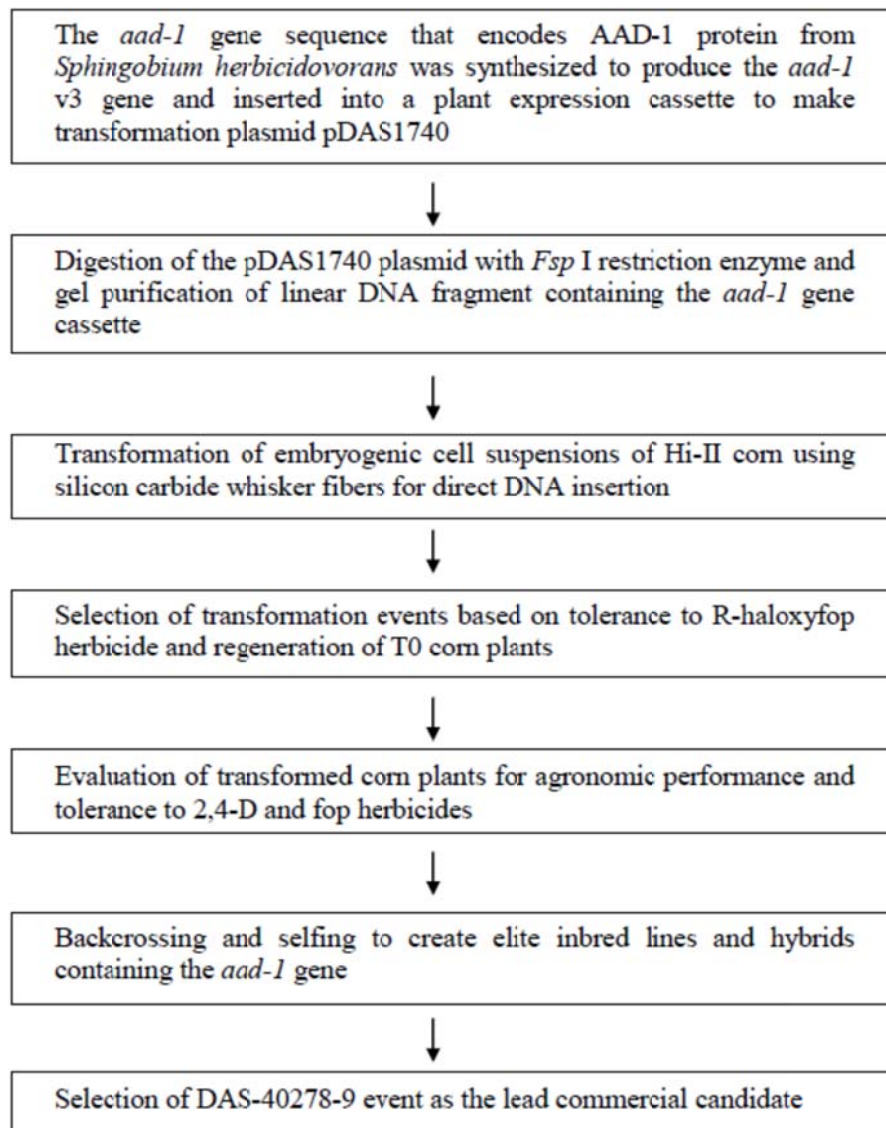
The aad-1 gene sequence that encodes AAD-1 protein from Sphingobium herbicidovorans was synthesized to produce the aad-1 v3 gene and inserted into a plant expression cassette to make transformation plasmid pDAS1740

Digestion of the pDAS1740 plasmid with Fsp I restriction enzyme and gel purification of linear DNA fragment containing the aad-1 gene cassette

Transformation of embryogenic cell suspensions of Hi-II corn using silicon carbide whisker fibers for direct DNA insertion

Selection of transformation events based on tolerance to R-haloxyfop herbicide and regeneration of T0 corn plants

Evaluation of transformed corn plants for agronomic performance and tolerance to 2,4-D and fop herbicides

Backcrossing and selfing to create elite inbred lines and hybrids containing the aad-1 gene

Selection of DAS-40278-9 event as the lead commercial candidate